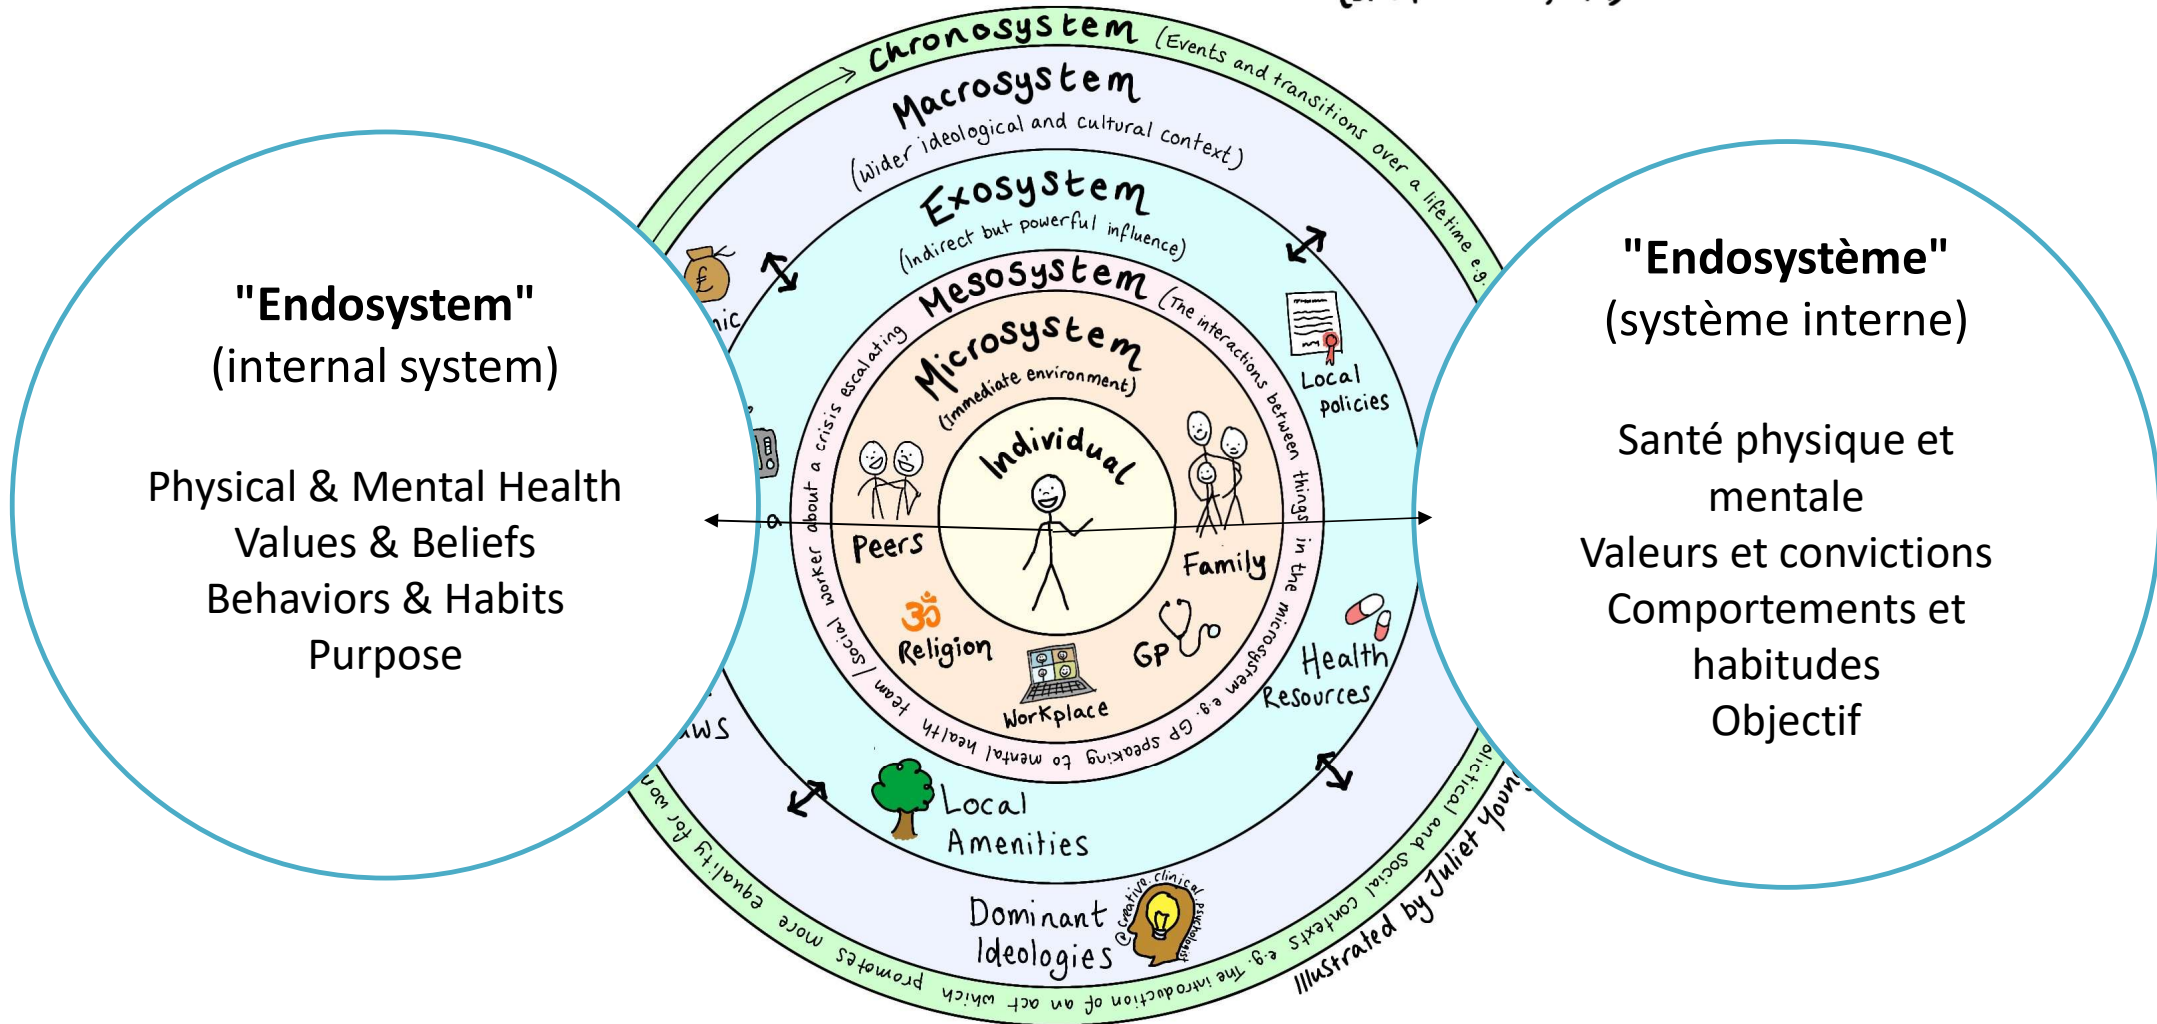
"Endosystem"
(internal system)

Physical & Mental Health
Values & Beliefs
Behaviors & Habits
Purpose

Chronosystem (Events and transitions over a lifetime e.g.

Macrosystem
(wider ideological and cultural context)

Exosystem
(indirect but powerful influence)

Mesosystem (The interactions between things in the microsystem e.g. GP speaking to mental health team / social worker about a crisis escalating

Microsystem
(immediate environment)

Individual

Peers

Family

Religion

GP

Workplace

Local policies

Health Resources

Local Amenities

Dominant Ideologies

@creative.clinical.psychologist

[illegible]nic

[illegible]aws

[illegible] work for equality more promotes which an act of introduction The e.g. contexts social and political

Illustrated by Juliet Young

"Endosystème"
(système interne)

Santé physique et mentale
Valeurs et convictions
Comportements et habitudes
Objectif